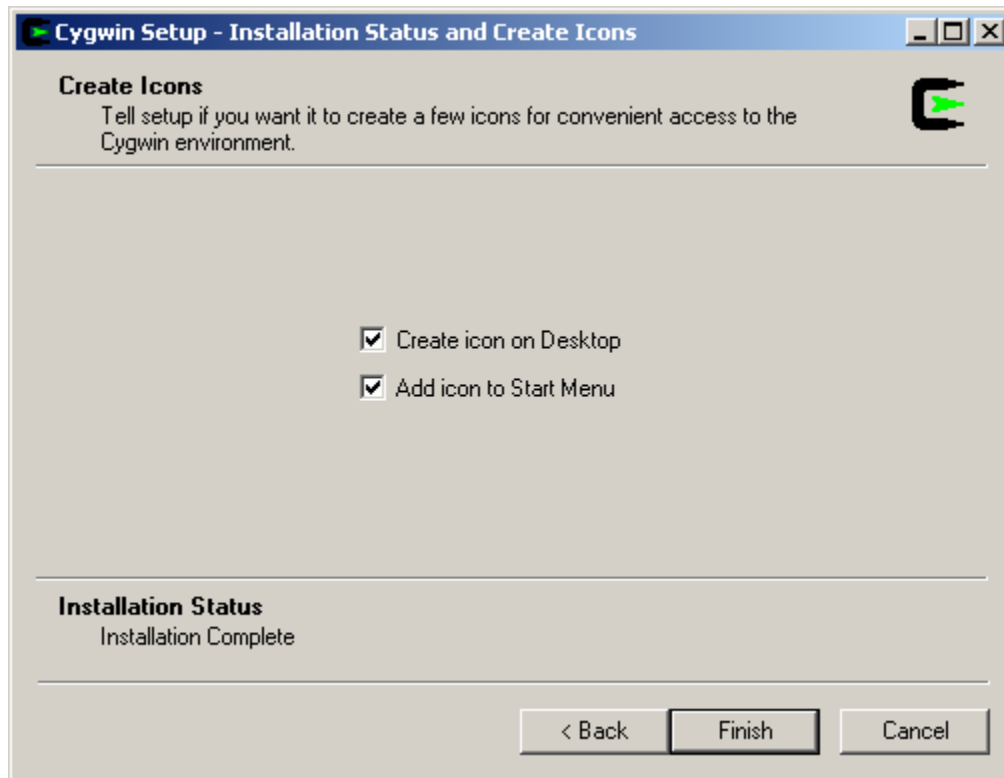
Cygwin Setup - Installation Status and Create Icons

Create Icons
Tell setup if you want it to create a few icons for convenient access to the Cygwin environment.

Create icon on Desktop

Add icon to Start Menu

Installation Status
Installation Complete

< Back
Finish
Cancel